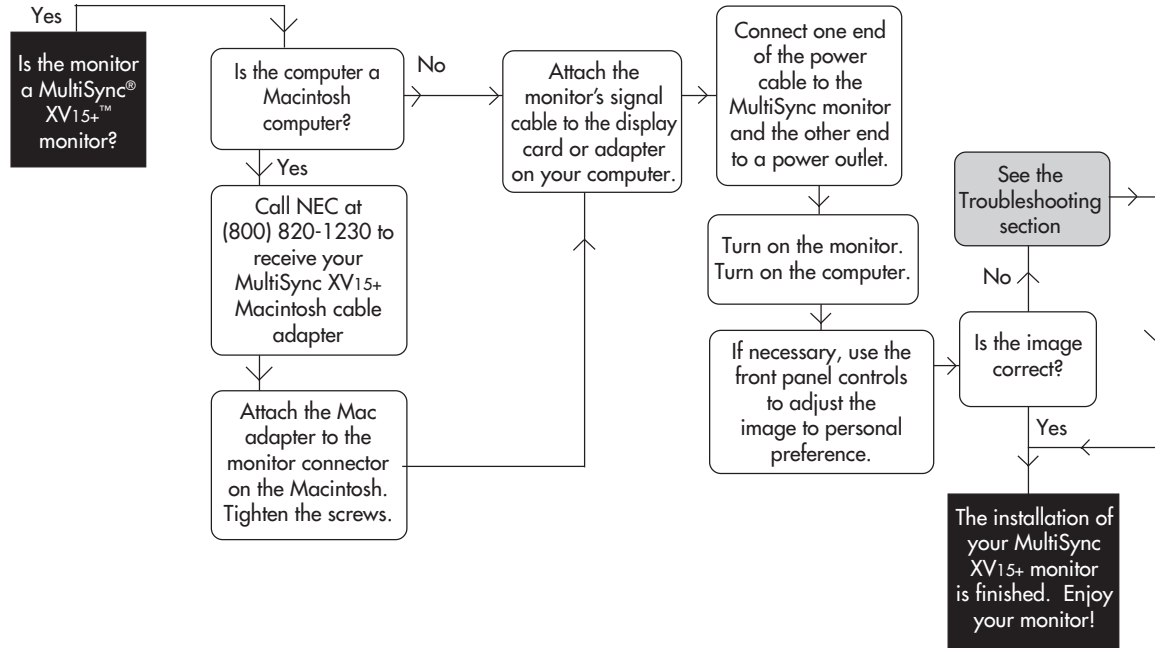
Yes

Is the monitor a MultiSync® XV15+™ monitor?

Is the computer a Macintosh computer?

No

Yes

Call NEC at (800) 820-1230 to receive your MultiSync XV15+ Macintosh cable adapter

Attach the Mac adapter to the monitor connector on the Macintosh. Tighten the screws.

Attach the monitor's signal cable to the display card or adapter on your computer.

Connect one end of the power cable to the MultiSync monitor and the other end to a power outlet.

Turn on the monitor. Turn on the computer.

If necessary, use the front panel controls to adjust the image to personal preference.

See the Troubleshooting section

No

Is the image correct?

Yes

The installation of your MultiSync XV15+ monitor is finished. Enjoy your monitor!